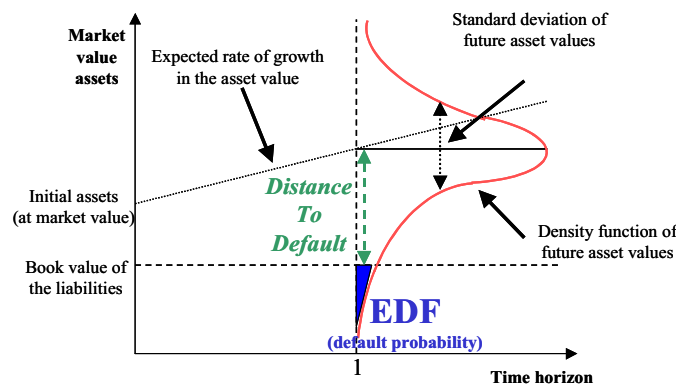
Market value assets

Expected rate of growth in the asset value

Standard deviation of future asset values

Initial assets (at market value)

Distance To Default

Density function of future asset values

Book value of the liabilities

EDF

(default probability)

1

Time horizon